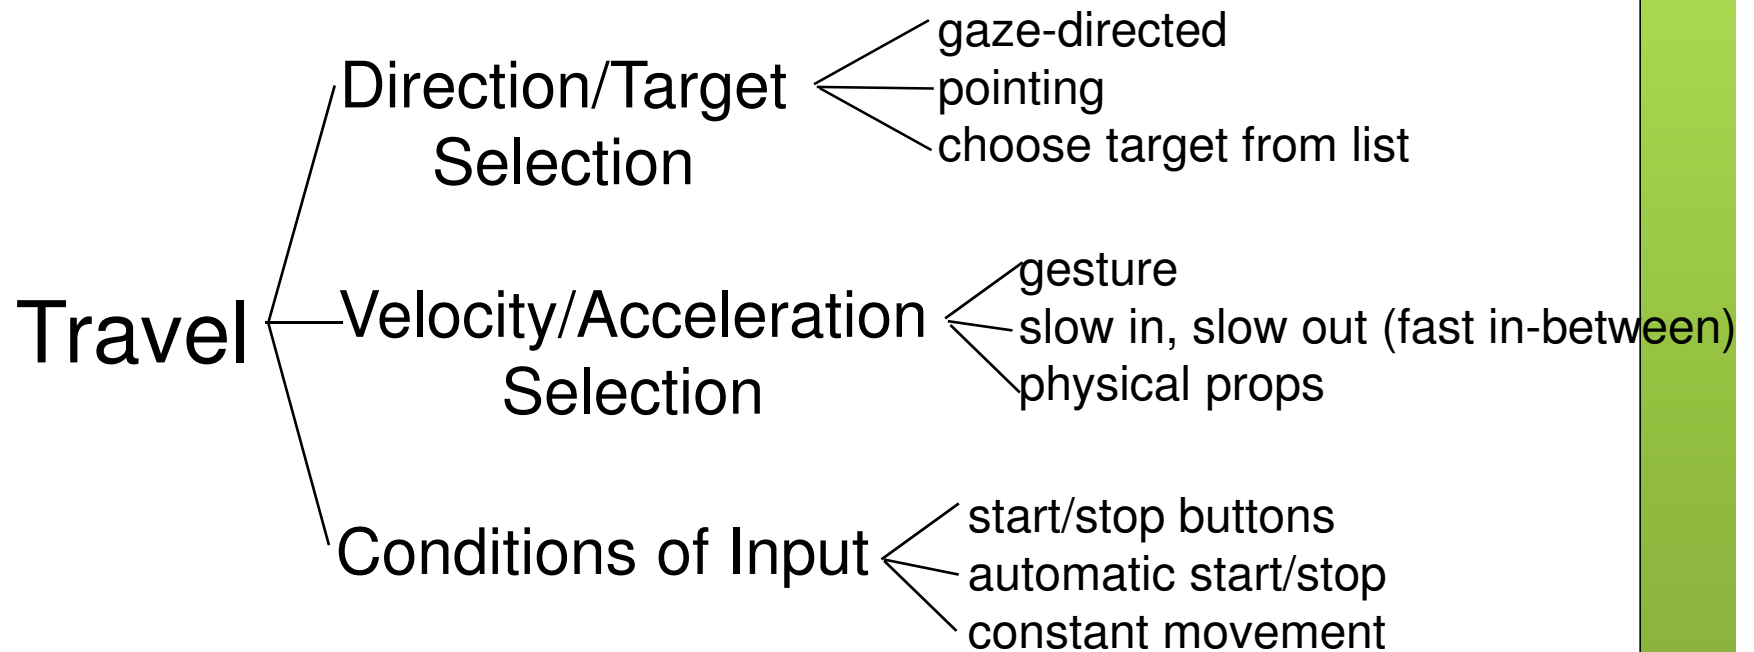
Travel

Direction/Target Selection

gaze-directed
pointing
choose target from list

Velocity/Acceleration Selection

gesture
slow in, slow out (fast in-between)
physical props

Conditions of Input

start/stop buttons
automatic start/stop
constant movement